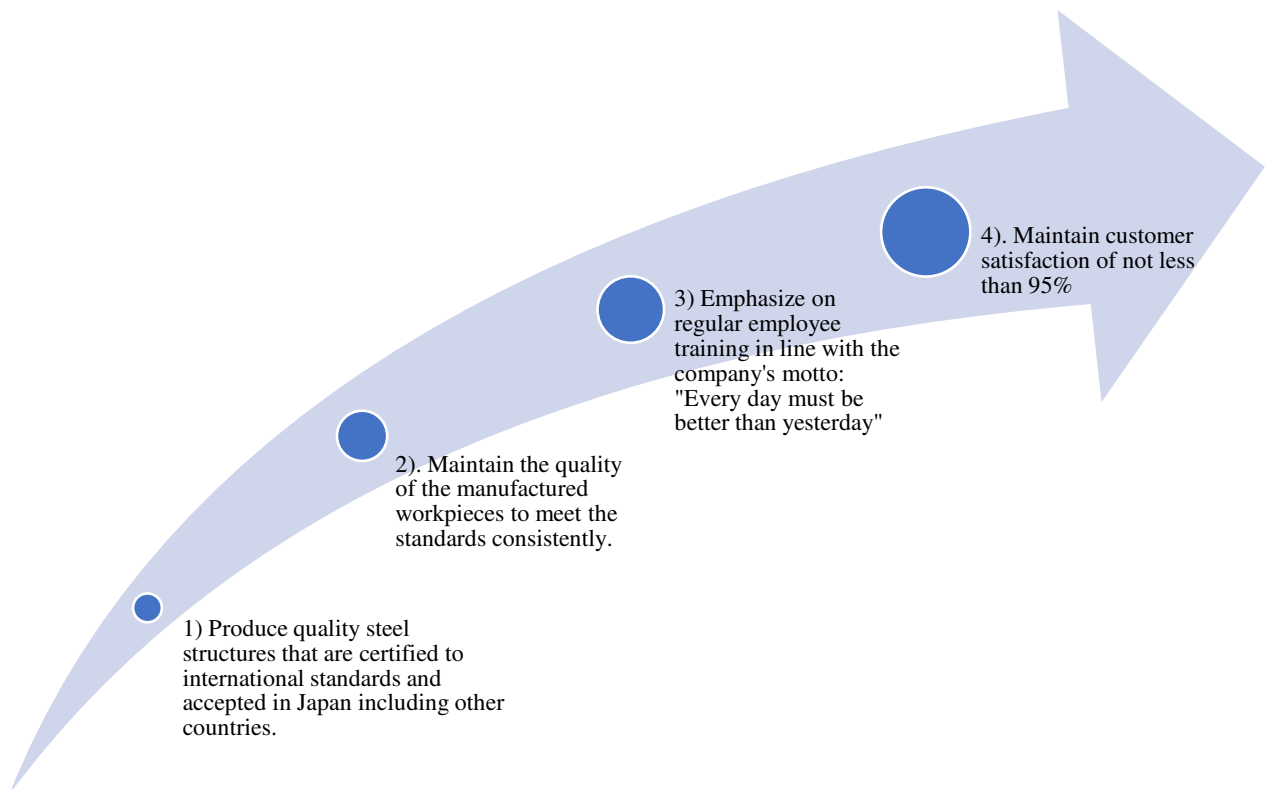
1) Produce quality steel structures that are certified to international standards and accepted in Japan including other countries.

2). Maintain the quality of the manufactured workpieces to meet the standards consistently.

3) Emphasize on regular employee training in line with the company's motto: "Every day must be better than yesterday"

4). Maintain customer satisfaction of not less than 95%